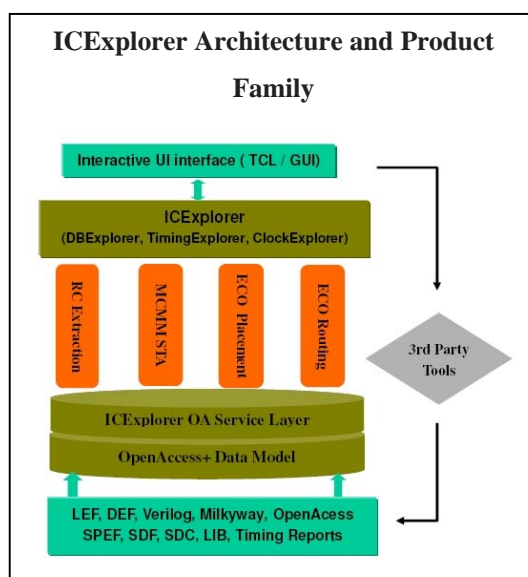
ICExplorer Architecture and Product Family

Interactive UI interface ( TCL / GUI)

ICExplorer
(DBExplorer, TimingExplorer, ClockExplorer)

RC Extraction

MCMM STA

ECO Placement

ECO Routing

3rd Party Tools

ICExplorer OA Service Layer

OpenAccess+ Data Model

LEF, DEF, Verilog, Milkyway, OpenAcess
SPEF, SDF, SDC, LIB, Timing Reports